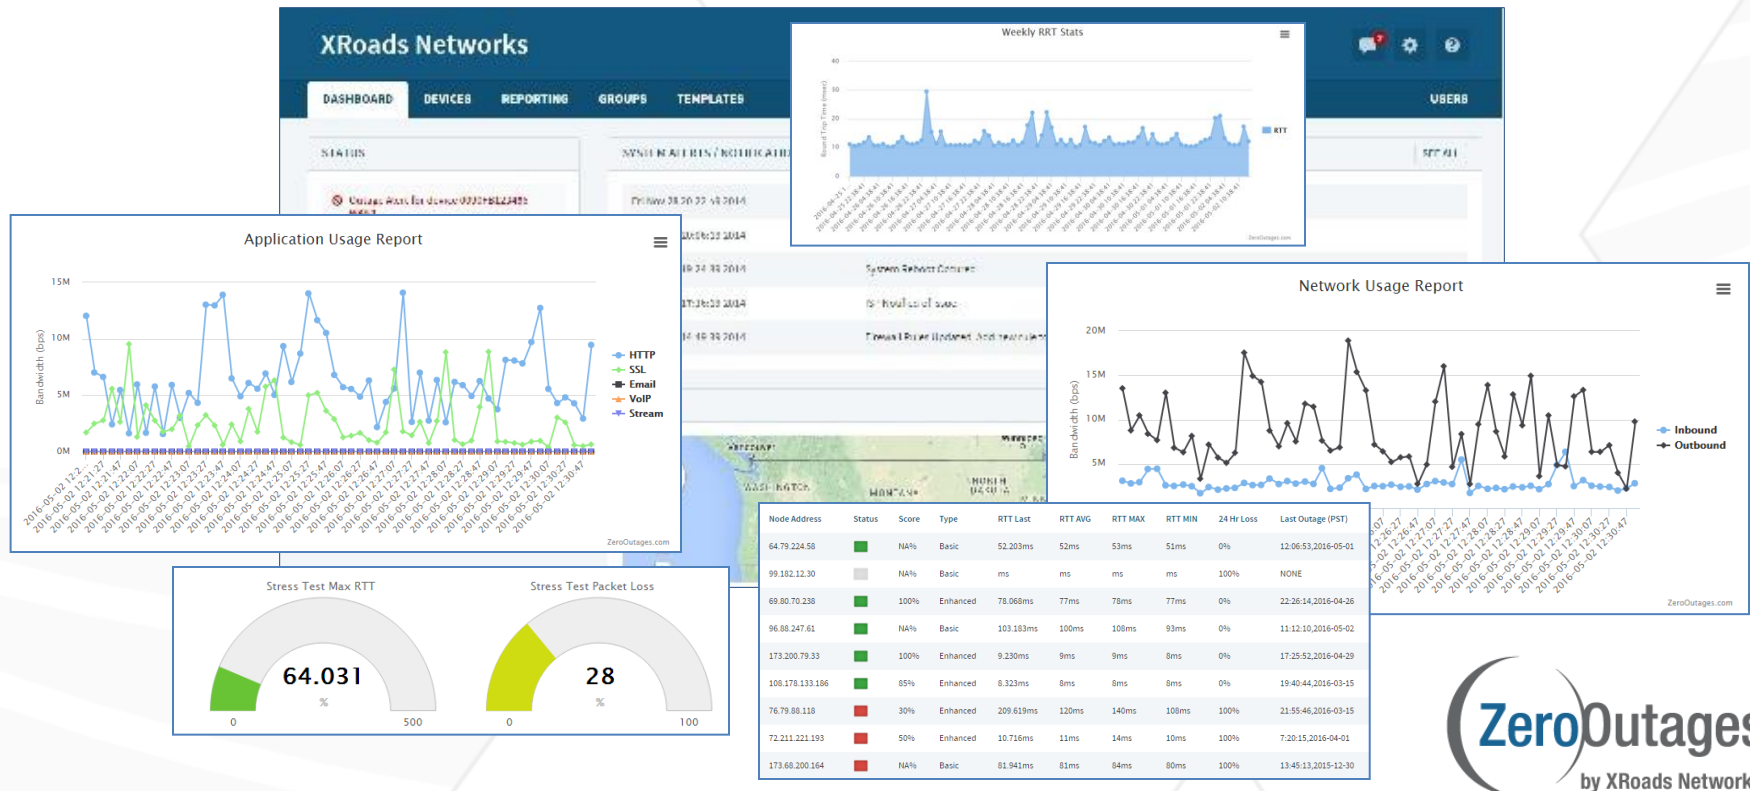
XRoads Networks

DASHBOARD DEVICES REPORTING GROUPS TEMPLATES USERS

STATUS

SYSTEM ALERTS / NOTIFICATIONS

SEE ALL

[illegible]

System Reboot Occurred

Firewall Rules Updated

Weekly RRT Stats

RTT

Round Trip Time (ms)

0 10 20 30 40

ZeroOutages.com

Application Usage Report

15M 10M 5M 0M

Bandwidth (bps)

HTTP
SSL
Email
VoIP
Stream

2016-05-02 12:21:27 2016-05-02 12:21:47 2016-05-02 12:22:07 2016-05-02 12:22:27 2016-05-02 12:22:47 2016-05-02 12:23:07 2016-05-02 12:23:27 2016-05-02 12:23:47 2016-05-02 12:24:07 2016-05-02 12:24:27 2016-05-02 12:24:47 2016-05-02 12:25:07 2016-05-02 12:25:27 2016-05-02 12:25:47 2016-05-02 12:26:07 2016-05-02 12:26:27 2016-05-02 12:26:47 2016-05-02 12:27:07 2016-05-02 12:27:27 2016-05-02 12:27:47 2016-05-02 12:28:07 2016-05-02 12:28:27 2016-05-02 12:28:47 2016-05-02 12:29:07 2016-05-02 12:29:27 2016-05-02 12:29:47 2016-05-02 12:30:07 2016-05-02 12:30:27 2016-05-02 12:30:47

ZeroOutages.com

Network Usage Report

20M 15M 10M 5M

Bandwidth (bps)

Inbound
Outbound

ZeroOutages.com

Stress Test Max RTT

64.031

%

0 500

Stress Test Packet Loss

28

%

0 100

| Node Address | Status | Score | Type | RTT Last | RTT AVG | RTT MAX | RTT MIN | 24 Hr Loss | Last Outage (PST) |
|---|---|---|---|---|---|---|---|---|---|
| 64.79.224.58 | | NA% | Basic | 52.203ms | 52ms | 53ms | 51ms | 0% | 12:06:53,2016-05-01 |
| 99.182.12.30 | | NA% | Basic | ms | ms | ms | ms | 100% | NONE |
| 69.80.70.238 | | 100% | Enhanced | 78.068ms | 77ms | 78ms | 77ms | 0% | 22:26:14,2016-04-26 |
| 96.88.247.61 | | NA% | Basic | 103.183ms | 100ms | 108ms | 93ms | 0% | 11:12:10,2016-05-02 |
| 173.200.79.33 | | 100% | Enhanced | 9.230ms | 9ms | 9ms | 8ms | 0% | 17:25:52,2016-04-29 |
| 108.178.133.186 | | 85% | Enhanced | 8.323ms | 8ms | 8ms | 8ms | 0% | 19:40:44,2016-03-15 |
| 76.79.88.118 | | 30% | Enhanced | 209.619ms | 120ms | 140ms | 108ms | 100% | 21:55:46,2016-03-15 |
| 72.211.221.193 | | 50% | Enhanced | 10.716ms | 11ms | 14ms | 10ms | 100% | 7:20:15,2016-04-01 |
| 173.68.200.164 | | NA% | Basic | 81.941ms | 81ms | 84ms | 80ms | 100% | 13:45:13,2015-12-30 |

ZeroOutages
by XRoads Network